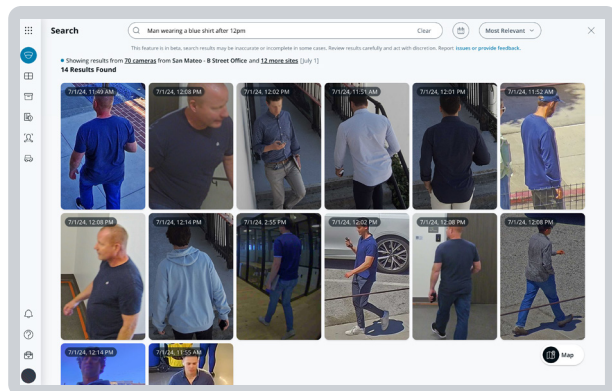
Search

Man wearing a blue shirt after 12pm

Clear

Most Relevant

This feature is in beta, search results may be inaccurate or incomplete in some cases. Review results carefully and act with discretion. Report issues or provide feedback.

Showing results from 70 cameras from San Mateo - B Street Office and 12 more sites [July 1]

14 Results Found

7/1/24, 11:49 AM

7/1/24, 12:08 PM

7/1/24, 12:02 PM

7/1/24, 11:51 AM

7/1/24, 12:01 PM

7/1/24, 11:52 AM

7/1/24, 12:08 PM

7/1/24, 12:14 PM

7/1/24, 2:55 PM

7/1/24, 12:02 PM

7/1/24, 12:08 PM

7/1/24, 12:08 PM

7/1/24, 12:14 PM

7/1/24, 11:55 AM

Map